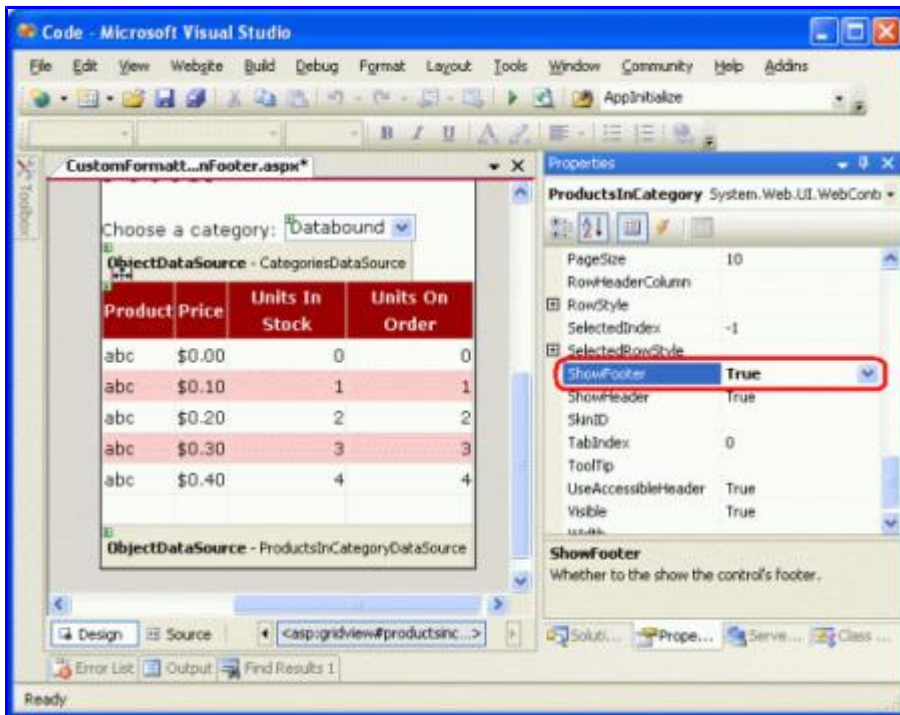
Code - Microsoft Visual Studio

File Edit View Website Build Debug Format Layout Tools Window Community Help Addins

AppInitialize

Toolbox

CustomFormatt...nFooter.aspx*

Choose a category: Databound

ObjectDataSource - CategoriesDataSource

| Product | Price | Units In Stock | Units On Order |
|---|---|---|---|
| abc | $0.00 | 0 | 0 |
| abc | $0.10 | 1 | 1 |
| abc | $0.20 | 2 | 2 |
| abc | $0.30 | 3 | 3 |
| abc | $0.40 | 4 | 4 |

ObjectDataSource - ProductsInCategoryDataSource

Design Source <asp:gridview#productsinc...>

Properties

ProductsInCategory System.Web.UI.WebContr

| PageSize | 10 |
|---|---|
| RowHeaderColumn | |
| RowStyle | |
| SelectedIndex | -1 |
| SelectedRowStyle | |
| ShowFooter | True |
| ShowHeader | True |
| SkinID | |
| TabIndex | 0 |
| ToolTip | |
| UseAccessibleHeader | True |
| Visible | True |

ShowFooter
Whether to the show the control's footer.

Soluti... Prope... Serve... Class ...

Error List Output Find Results 1

Ready